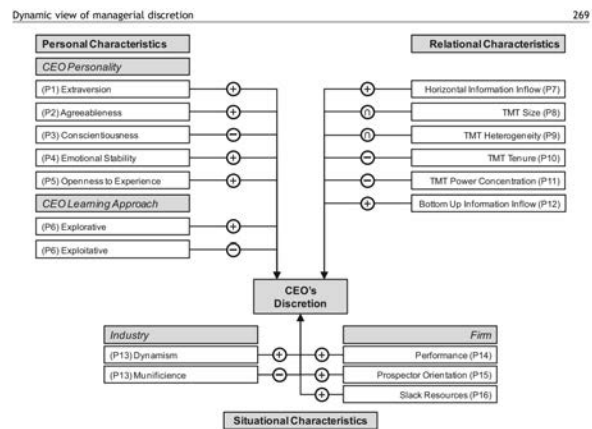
Dynamic view of managerial discretion

269

Personal Characteristics

CEO Personality

(P1) Extraversion
+

(P2) Agreeableness
+

(P3) Conscientiousness
−

(P4) Emotional Stability
+

(P5) Openness to Experience
+

CEO Learning Approach

(P6) Explorative
+

(P6) Exploitative
−

Relational Characteristics

+
Horizontal Information Inflow (P7)

∩
TMT Size (P8)

∩
TMT Heterogeneity (P9)

−
TMT Tenure (P10)

−
TMT Power Concentration (P11)

+
Bottom Up Information Inflow (P12)

CEO's Discretion

Industry

(P13) Dynamism
+

(P13) Munificience
−

Firm

+
Performance (P14)

+
Prospector Orientation (P15)

+
Slack Resources (P16)

Situational Characteristics